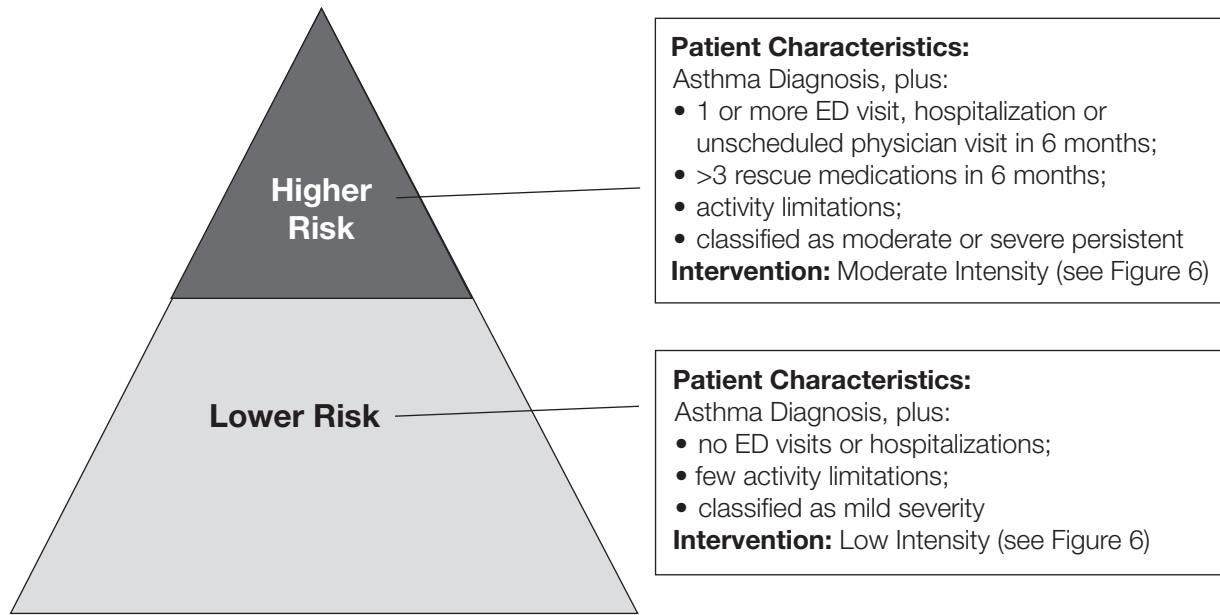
Higher Risk

Patient Characteristics:
Asthma Diagnosis, plus:
• 1 or more ED visit, hospitalization or unscheduled physician visit in 6 months;
• >3 rescue medications in 6 months;
• activity limitations;
• classified as moderate or severe persistent
Intervention: Moderate Intensity (see Figure 6)

Lower Risk

Patient Characteristics:
Asthma Diagnosis, plus:
• no ED visits or hospitalizations;
• few activity limitations;
• classified as mild severity
Intervention: Low Intensity (see Figure 6)